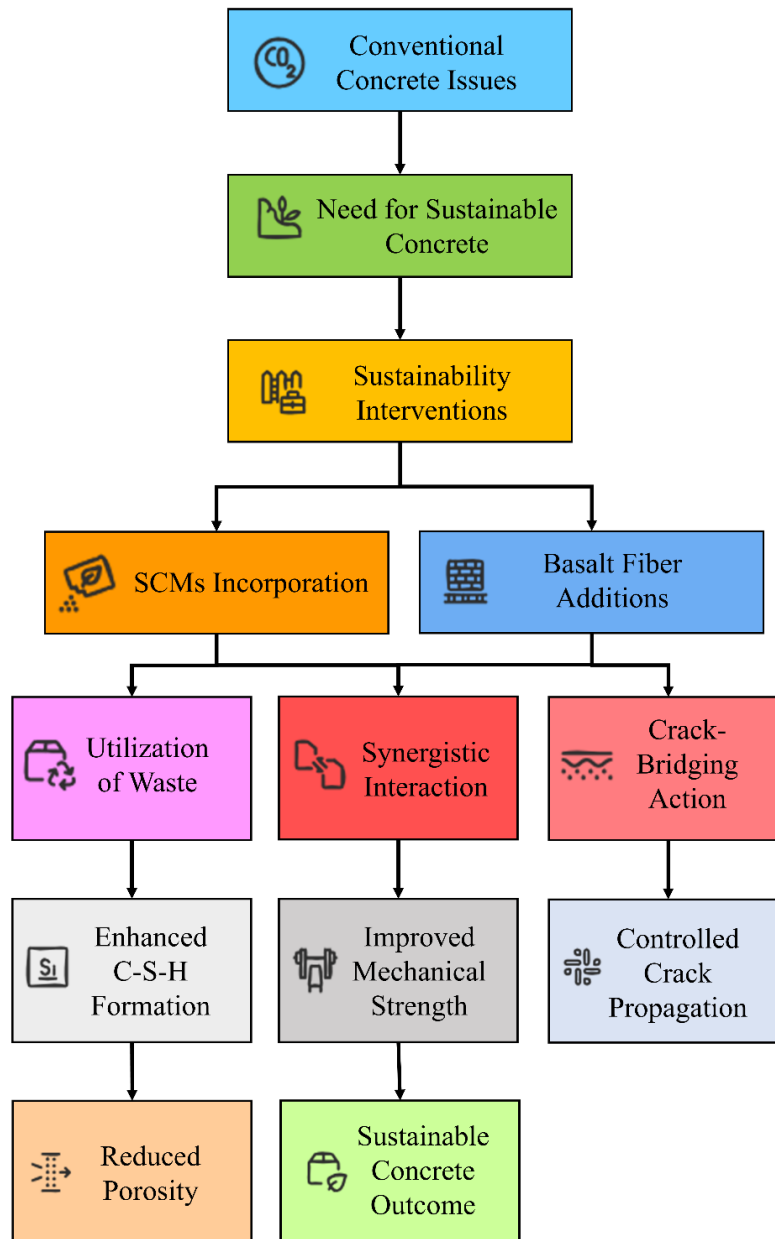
$CO_2$ Conventional Concrete Issues

Need for Sustainable Concrete

Sustainability Interventions

SCMs Incorporation

Basalt Fiber Additions

Utilization of Waste

Synergistic Interaction

Crack-Bridging Action

Si Enhanced C-S-H Formation

Improved Mechanical Strength

Controlled Crack Propagation

Reduced Porosity

Sustainable Concrete Outcome